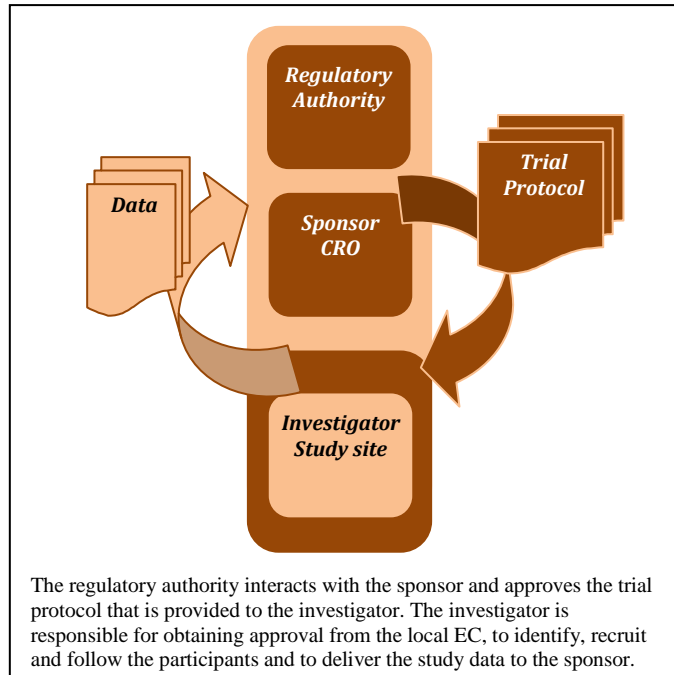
Regulatory Authority

Sponsor CRO

Investigator Study site

Data

Trial Protocol

The regulatory authority interacts with the sponsor and approves the trial protocol that is provided to the investigator. The investigator is responsible for obtaining approval from the local EC, to identify, recruit and follow the participants and to deliver the study data to the sponsor.